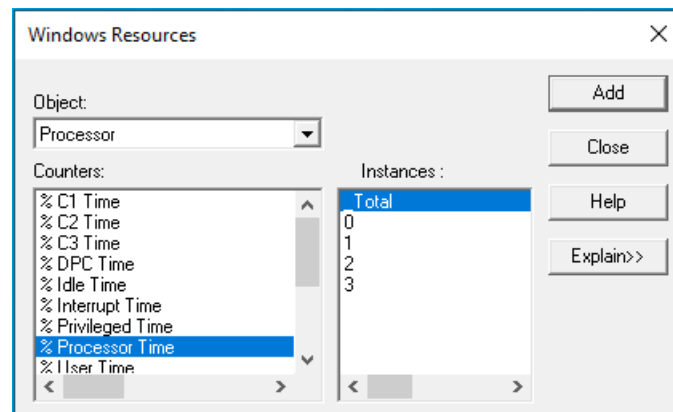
Windows Resources

Object:

Processor

Counters:

% C1 Time
% C2 Time
% C3 Time
% DPC Time
% Idle Time
% Interrupt Time
% Privileged Time
% Processor Time
% User Time

Instances :

_Total
0
1
2
3

Add

Close

Help

Explain>>